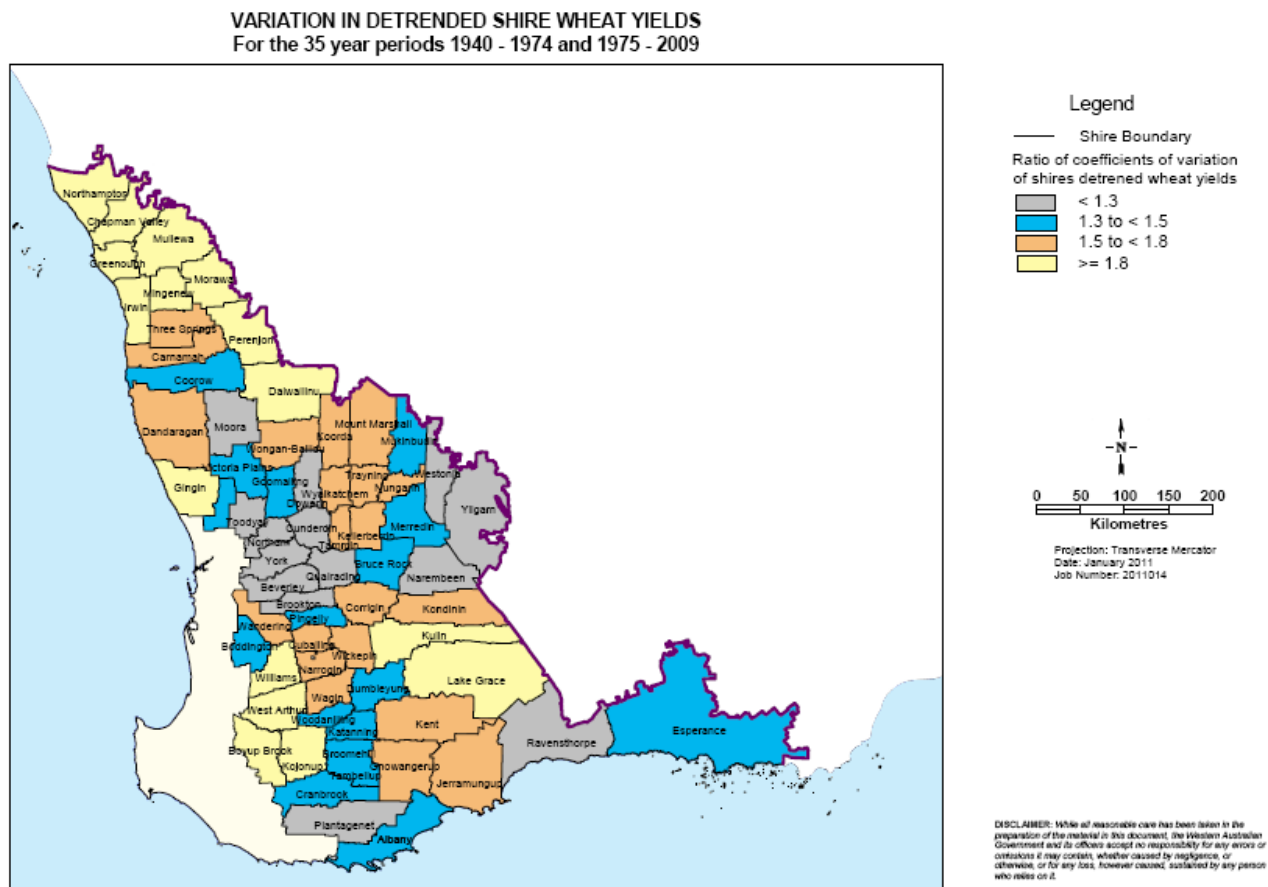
VARIATION IN DETRENDED SHIRE WHEAT YIELDS
For the 35 year periods 1940 - 1974 and 1975 - 2009

Northampton
Chapman Valley
Mullewa
Greenough
Morawa
Mingenew
Irwin
Three Springs
Perenjori
Carnamah
Coorow
Dalwallinu
Dandaragan
Moora
Mount Marshall
Koorda
Mukinbudin
Wongan-Ballidu
Victoria Plains
Westonia
Trayning
Goomalling
Wyalkatchem
Nungarin
Gingin
Dowerin
Yilgarn
Toodyay
Cunderdin
Merredin
Northam
Kellerberrin
Tammin
York
Bruce Rock
Quairading
Narembeen
Beverley
Brookton
Corrigin
Kondinin
Pingelly
Wandering
Kulin
Cuballing
Boddington
Wickepin
Narrogin
Williams
Lake Grace
Dumbleyung
Wagin
West Arthur
Woodanilling
Kent
Esperance
Katanning
Ravensthorpe
Boyup Brook
Broomehill
Kojonup
Gnowangerup
Tambellup
Jerramungup
Cranbrook
Plantagenet
Albany

Legend
Shire Boundary
Ratio of coefficients of variation of shires detrened wheat yields
< 1.3
1.3 to < 1.5
1.5 to < 1.8
>= 1.8

N

0 50 100 150 200
Kilometres

Projection: Transverse Mercator
Date: January 2011
Job Number: 2011014

DISCLAIMER: While all reasonable care has been taken in the preparation of the material in this document, the Western Australian Government and its officers accept no responsibility for any errors or omissions it may contain, whether caused by negligence, or otherwise, or for any loss, however caused, sustained by any person who relies on it.